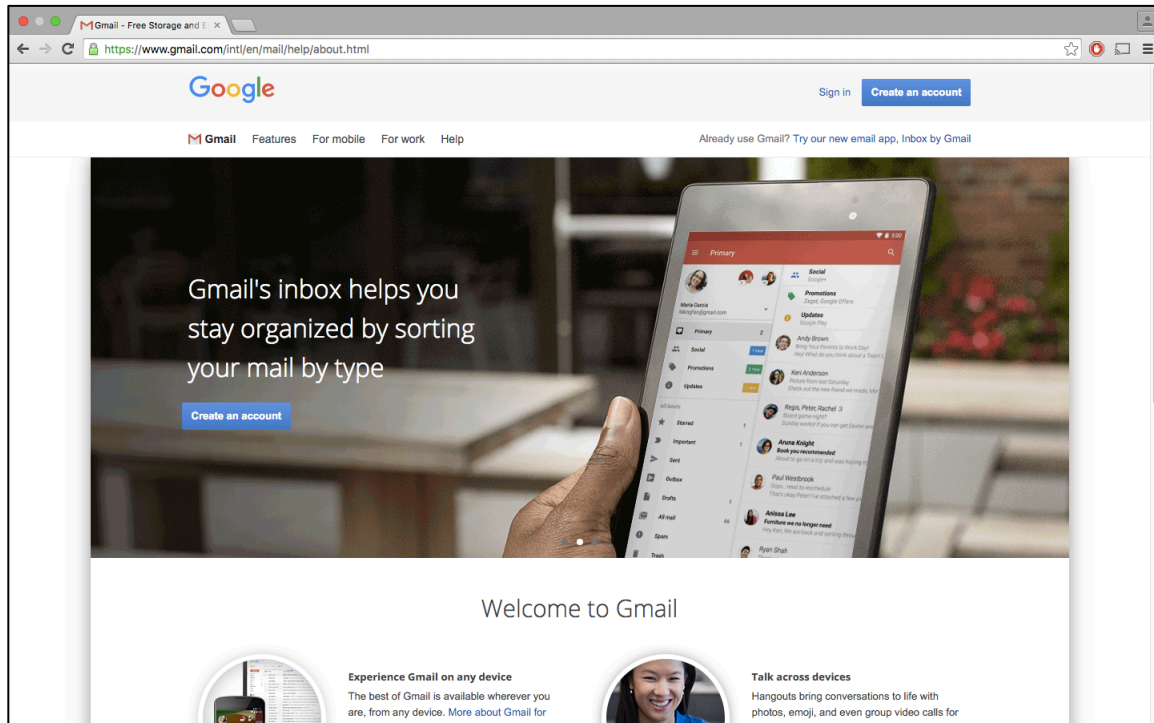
Gmail - Free Storage and E ×

https://www.gmail.com/intl/en/mail/help/about.html

Google

Sign in

Create an account

Gmail Features For mobile For work Help

Already use Gmail? Try our new email app, Inbox by Gmail

Gmail's inbox helps you stay organized by sorting your mail by type

Create an account

Primary

Maria Garcia

Primary

Social

Promotions

Updates

All labels

Starred

Important

Sent

Outbox

Drafts

All mail

Spam

Trash

Social

Promotions

Updates

Andy Brown

Kari Anderson

Regis, Peter, Rachel 3

Aruna Knight

Book you recommended

Paul Westbrook

Anissa Lee

Furniture we no longer need

Ryan Shah

Welcome to Gmail

Experience Gmail on any device

The best of Gmail is available wherever you are, from any device. More about Gmail for

Talk across devices

Hangouts bring conversations to life with photos, emoji, and even group video calls for